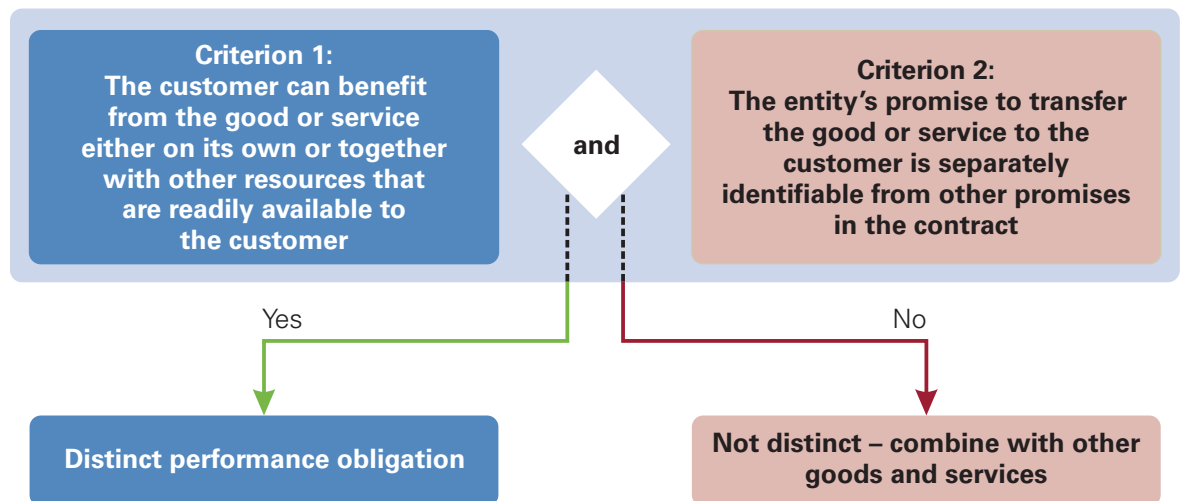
Criterion 1:
The customer can benefit from the good or service either on its own or together with other resources that are readily available to the customer

and

Criterion 2:
The entity's promise to transfer the good or service to the customer is separately identifiable from other promises in the contract

Yes

No

Distinct performance obligation

Not distinct – combine with other goods and services